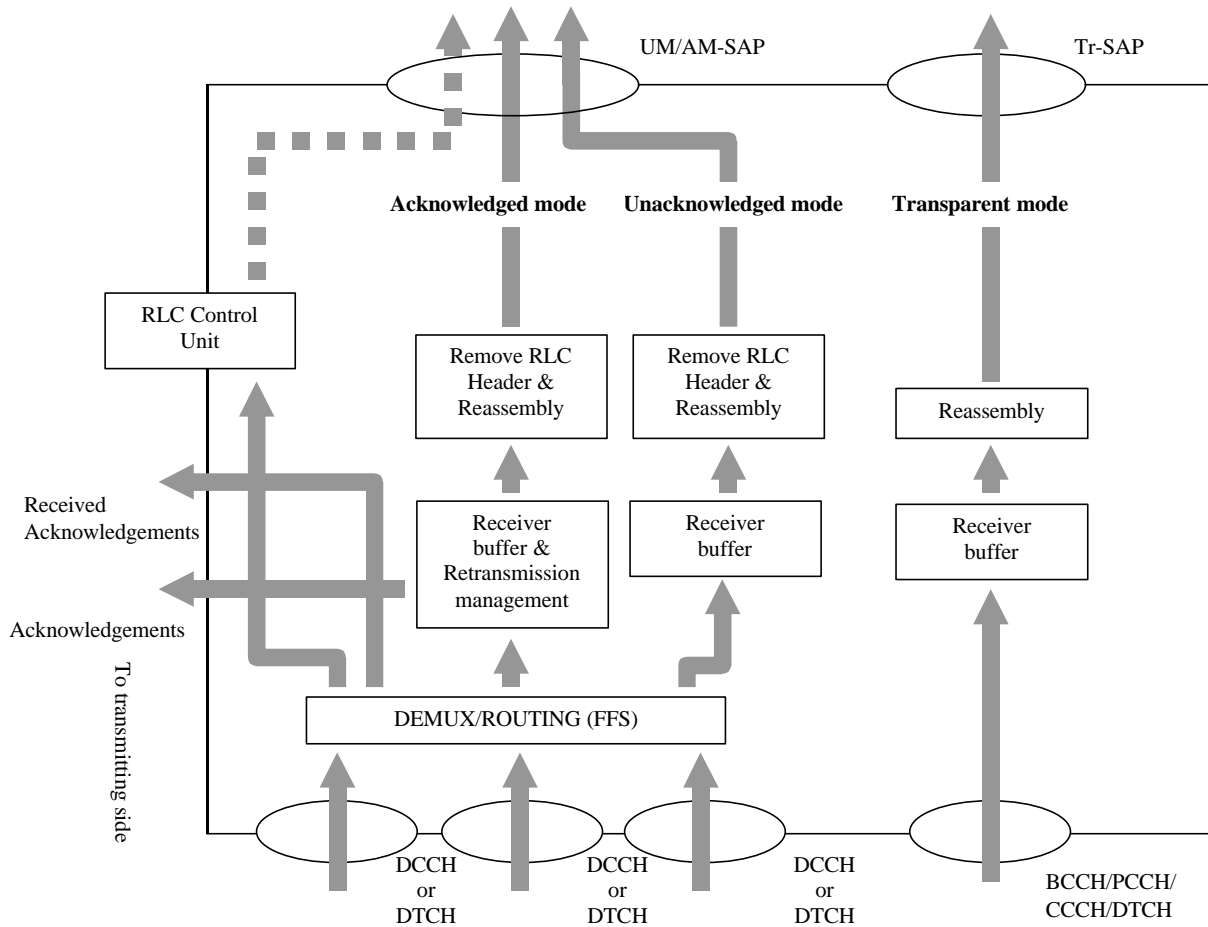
UM/AM-SAP

Tr-SAP

Acknowledged mode

Unacknowledged mode

Transparent mode

RLC Control Unit

Remove RLC Header & Reassembly

Remove RLC Header & Reassembly

Reassembly

Received Acknowledgements

Acknowledgements

Receiver buffer & Retransmission management

Receiver buffer

Receiver buffer

To transmitting side

DEMUX/ROUTING (FFS)

DCCH or DTCH

DCCH or DTCH

DCCH or DTCH

BCCH/PCCH/ CCCH/DTCH